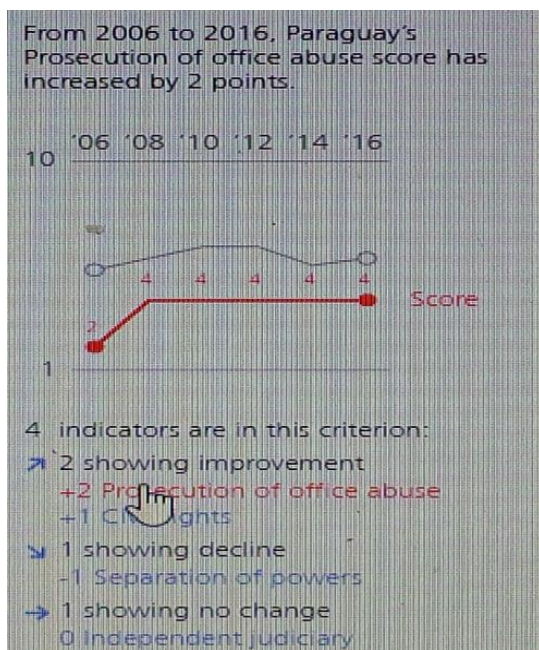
From 2006 to 2016, Paraguay's Prosecution of office abuse score has increased by 2 points.

10 '06 '08 '10 '12 '14 '16

2 4 4 4 4 4 Score

1

4 indicators are in this criterion:

↗ 2 showing improvement
+2 Pro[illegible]ecution of office abuse
+1 Ci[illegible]ghts

↘ 1 showing decline
-1 Separation of powers

→ 1 showing no change
0 Independent judiciary